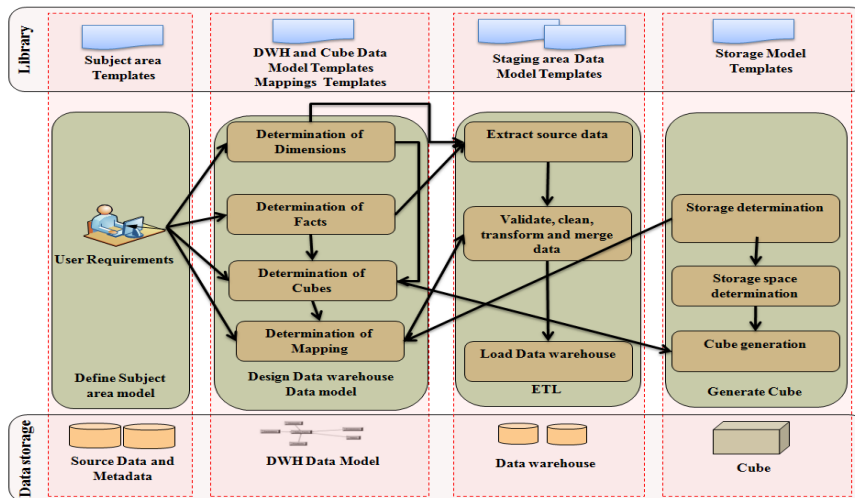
Library

Subject area Templates

DWH and Cube Data Model Templates Mappings Templates

Staging area Data Model Templates

Storage Model Templates

User Requirements

Define Subject area model

Determination of Dimensions

Determination of Facts

Determination of Cubes

Determination of Mapping

Design Data warehouse Data model

Extract source data

Validate, clean, transform and merge data

Load Data warehouse

ETL

Storage determination

Storage space determination

Cube generation

Generate Cube

Data storage

Source Data and Metadata

DWH Data Model

Data warehouse

Cube